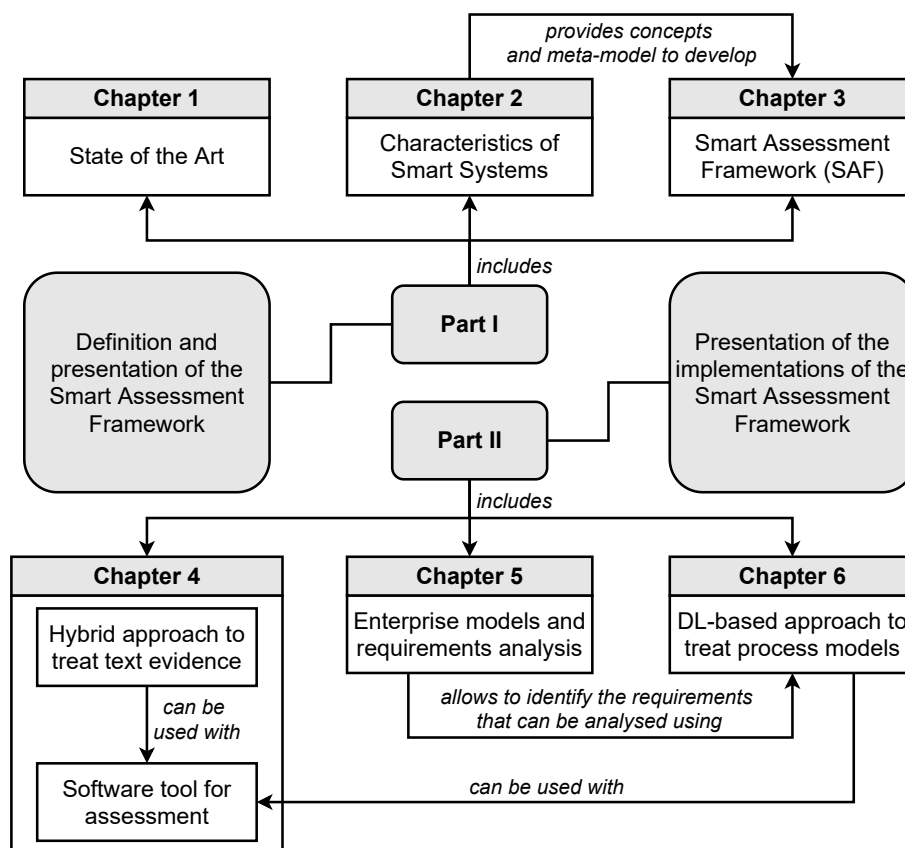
provides concepts and meta-model to develop

Chapter 1

State of the Art

Chapter 2

Characteristics of Smart Systems

Chapter 3

Smart Assessment Framework (SAF)

includes

Definition and presentation of the Smart Assessment Framework

Part I

Presentation of the implementations of the Smart Assessment Framework

Part II

includes

Chapter 4

Hybrid approach to treat text evidence

can be used with

Software tool for assessment

Chapter 5

Enterprise models and requirements analysis

allows to identify the requirements that can be analysed using

Chapter 6

DL-based approach to treat process models

can be used with